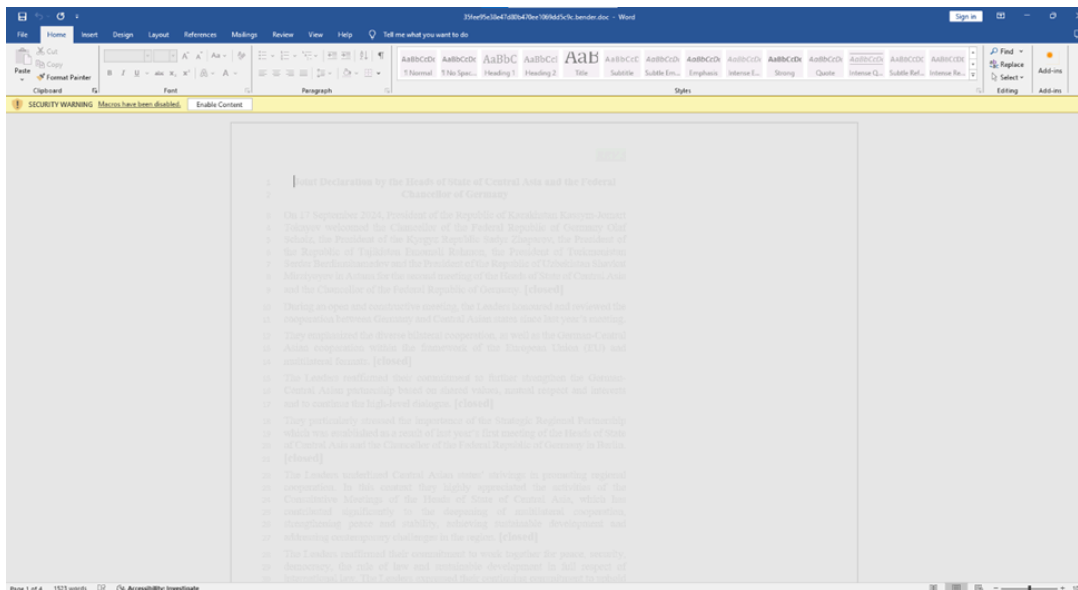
35fee95e38e47d80b476ee1069dd5c9c.bender.doc - Word

Sign in

File Home Insert Design Layout References Mailings Review View Help Tell me what you want to do

Cut
Copy
Format Painter
Paste
Clipboard
Font
Paragraph
AaBbCcDc ¶ Normal
AaBbCcDc ¶ No Spac...
AaBbC Heading 1
AaBbCcI Heading 2
AaB Title
AaBbCcC Subtitle
AaBbCcDc Subtle Em...
AaBbCcDc Emphasis
AaBbCcDc Intense E...
AaBbCcDc Strong
AaBbCcDc Quote
AaBbCcDc Intense Q...
AABBCCDC Subtle Ref...
AABBCCDC Intense Re...
Styles
Find
Replace
Select
Editing
Add-ins
Add-ins

SECURITY WARNING Macros have been disabled. Enable Content

Joint Declaration by the Heads of State of Central Asia and the Federal Chancellor of Germany

On 17 September 2024, President of the Republic of Kazakhstan Kassym-Jomart Tokayev welcomed the Chancellor of the Federal Republic of Germany Olaf Scholz, the President of the Kyrgyz Republic Sadyr Zhaparov, the President of the Republic of Tajikistan Emomali Rahmon, the President of Turkmenistan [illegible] and the President of the Republic of Uzbekistan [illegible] in Astana for the second meeting of the Heads of State of Central Asia and the Chancellor of the Federal Republic of Germany. [closed]

During an open and constructive meeting, the Leaders discussed and reviewed the cooperation between Germany and Central Asia since last year's meeting.

They emphasized the strong bilateral cooperation, as well as the Germany-Central Asian cooperation within the framework of the European Union (EU) and multilateral formats. [closed]

The Leaders reaffirmed their commitment to further strengthen the German-Central Asian partnership based on shared values, mutual respect and interests and to continue the high-level dialogue. [closed]

They particularly stressed the importance of the Strategic Regional Partnership, which was established as a result of last year's first meeting of the Heads of State of Central Asia and the Chancellor of the Federal Republic of Germany in Berlin. [closed]

The Leaders underlined Central Asian states' ownership in promoting regional cooperation. In this context they highly appreciated the activities of the Consultative Meetings of the Heads of State of Central Asia, which has contributed significantly to the deepening of multilateral cooperation, strengthening peace and stability, achieving sustainable development and addressing contemporary challenges in the region. [closed]

The Leaders confirmed their commitment to work together for peace, security, democracy, the rule of law and sustainable development in full respect of international law. The Leaders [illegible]

Page 1 of 4 1521 words Accessibility: Investigate